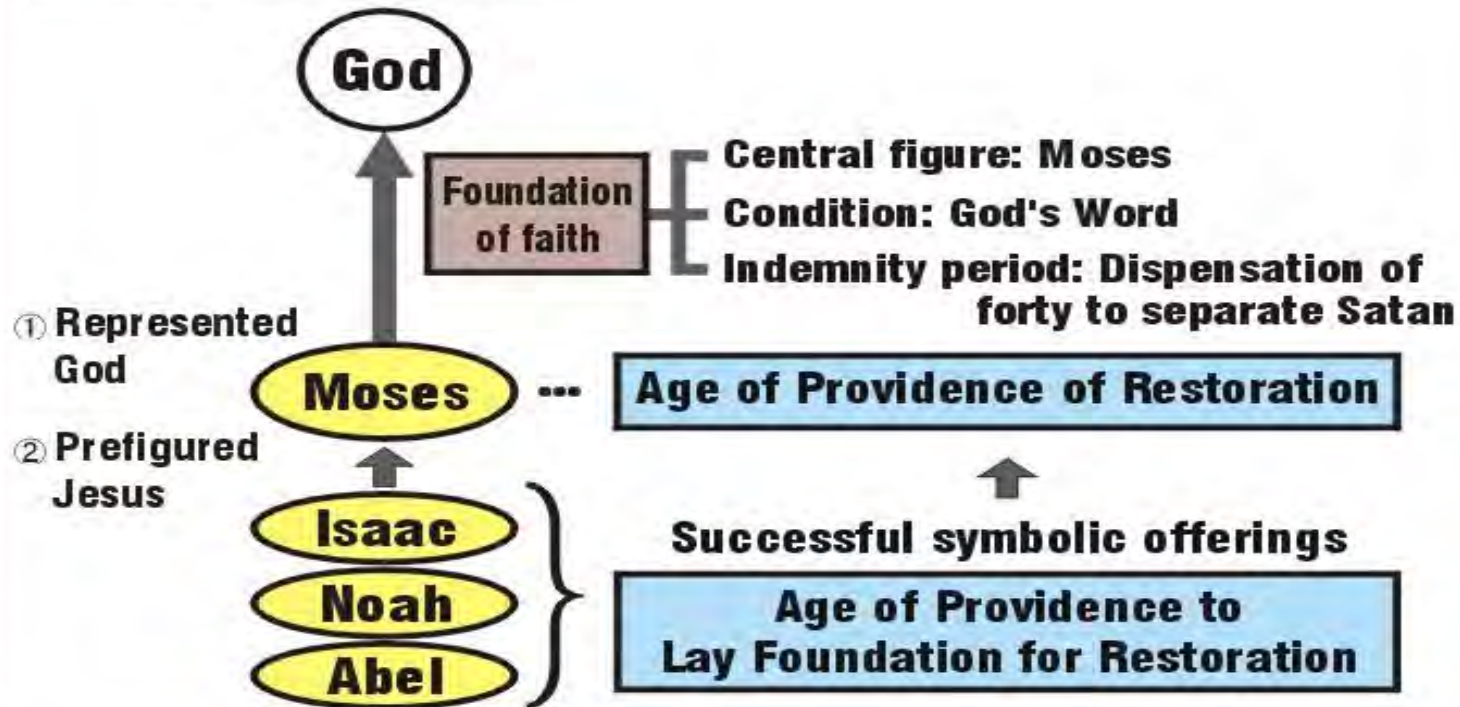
God

Foundation of faith

Central figure: Moses
Condition: God's Word
Indemnity period: Dispensation of forty to separate Satan

① Represented God
② Prefigured Jesus

Moses ···

Age of Providence of Restoration

Isaac
Noah
Abel

Successful symbolic offerings

Age of Providence to Lay Foundation for Restoration